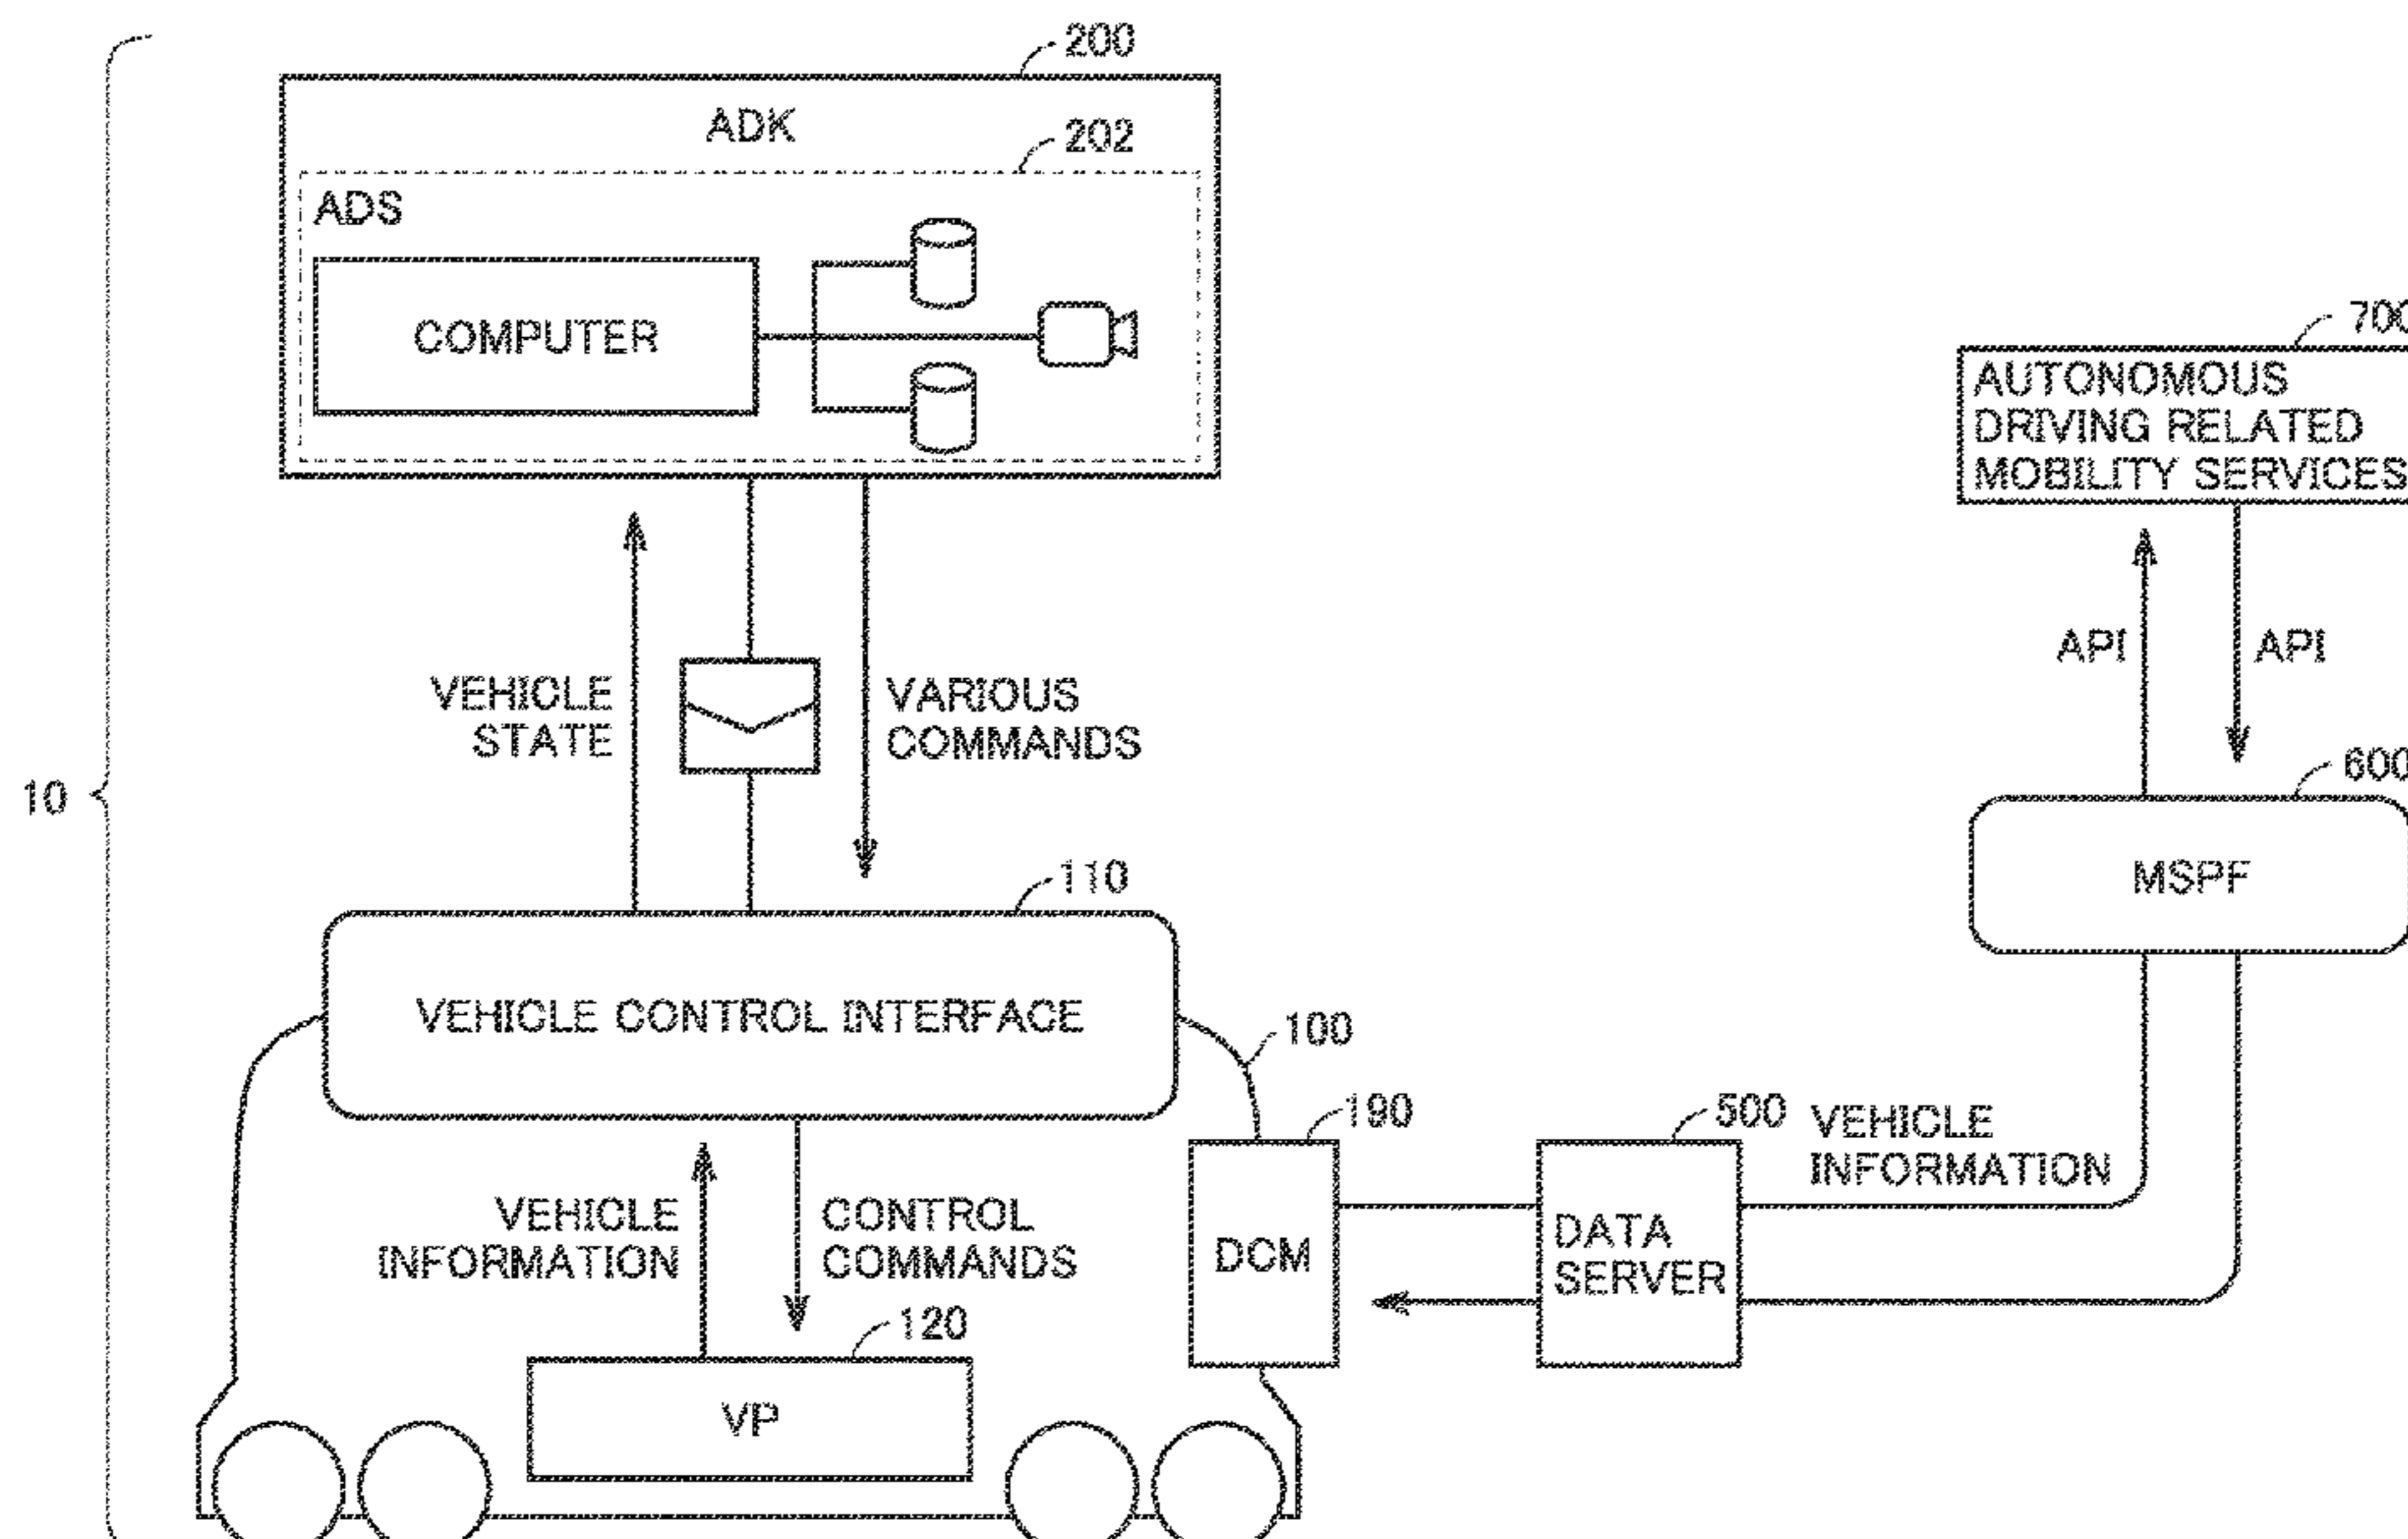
200
ADK
202
ADS
COMPUTER
700
AUTONOMOUS DRIVING RELATED MOBILITY SERVICES
API
API
VEHICLE STATE
VARIOUS COMMANDS
600
10
MSPF
110
VEHICLE CONTROL INTERFACE
100
190
500
VEHICLE INFORMATION
VEHICLE INFORMATION
CONTROL COMMANDS
DCM
DATA SERVER
120
VP